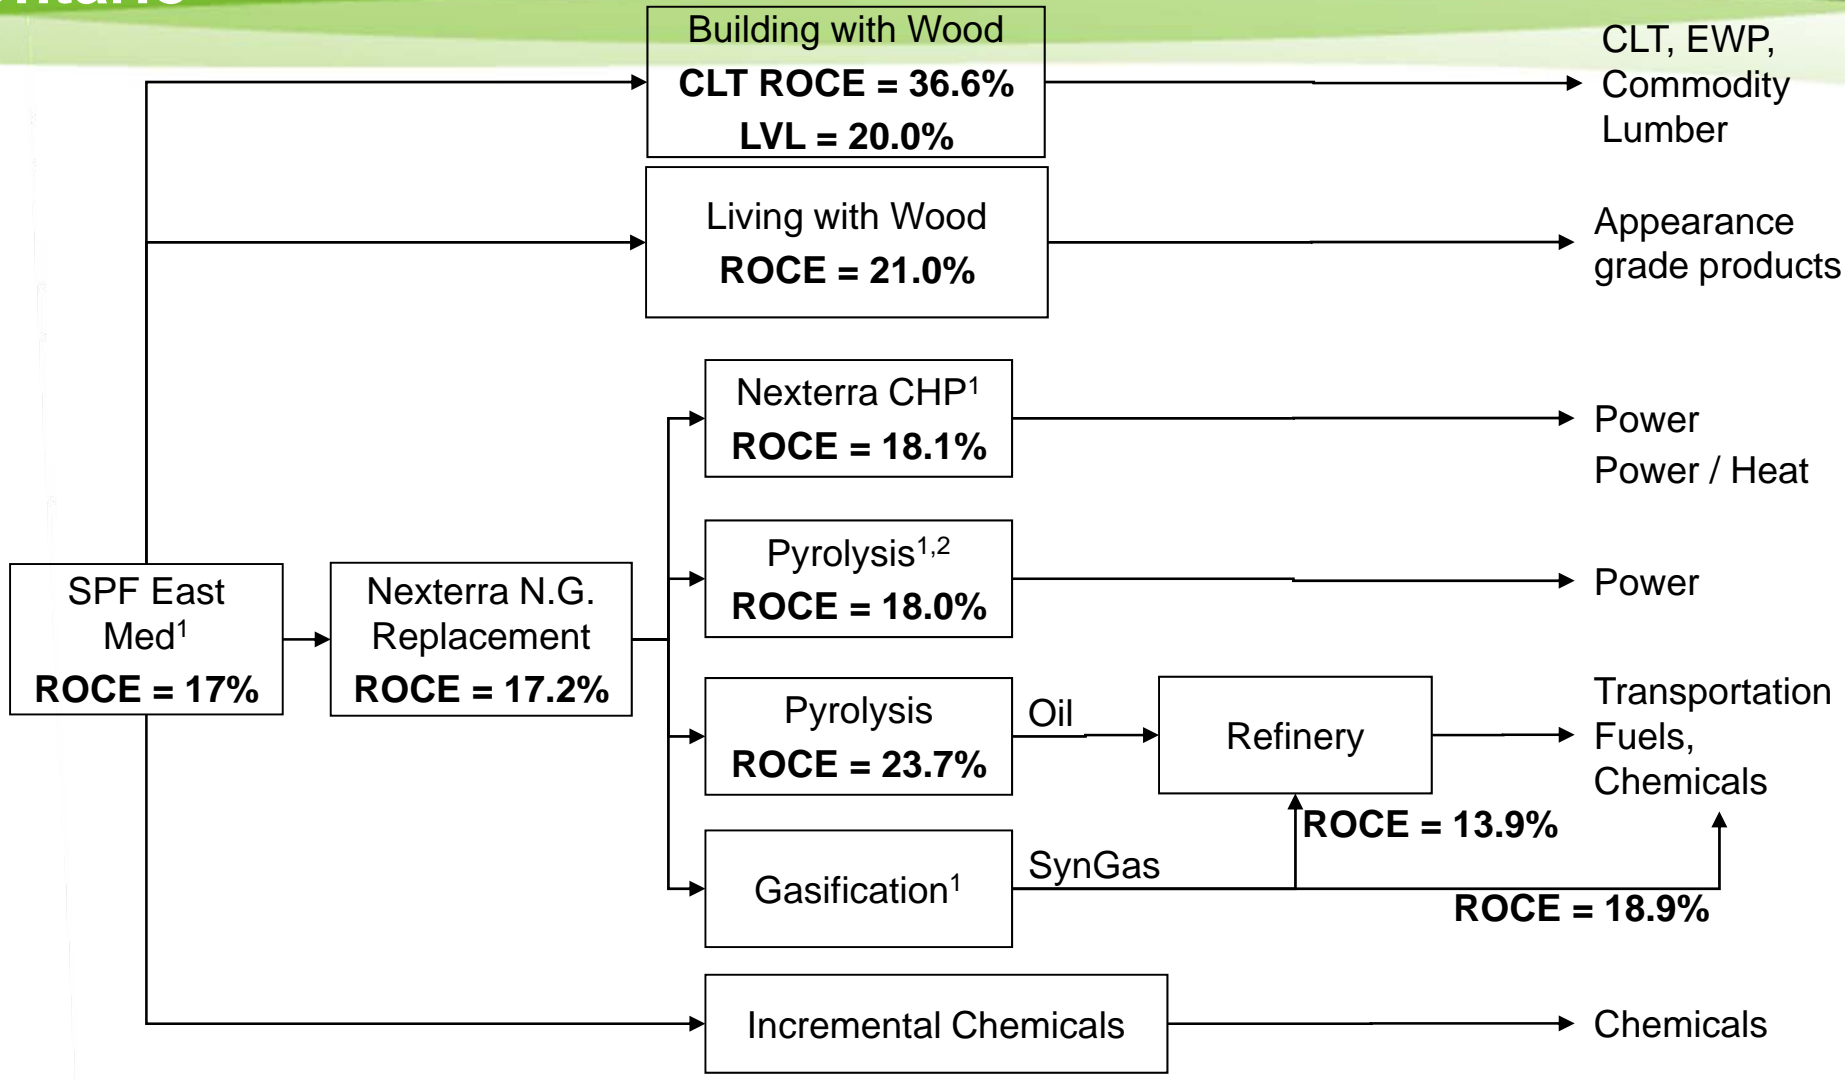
Building with Wood
CLT ROCE = 36.6%
LVL = 20.0%

CLT, EWP, Commodity Lumber

Living with Wood
ROCE = 21.0%

Appearance grade products

Nexterra CHP$^1$
ROCE = 18.1%

Power
Power / Heat

Pyrolysis$^{1,2}$
ROCE = 18.0%

Power

SPF East Med$^1$
ROCE = 17%

Nexterra N.G. Replacement
ROCE = 17.2%

Pyrolysis
ROCE = 23.7%

Oil

Refinery

Transportation Fuels, Chemicals

ROCE = 13.9%

Gasification$^1$

SynGas

ROCE = 18.9%

Incremental Chemicals

Chemicals